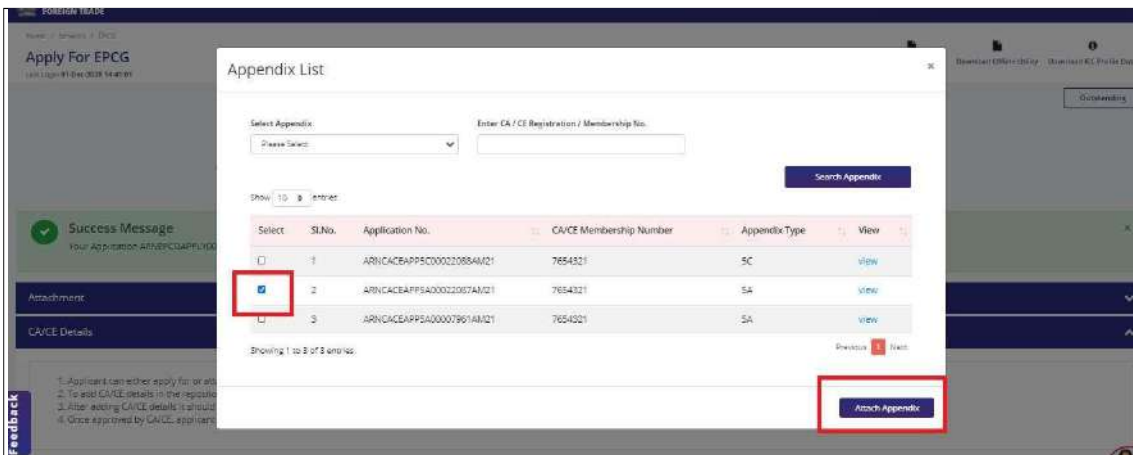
FOREIGN TRADE

Home / Services / EPCG

Apply For EPCG

Last Login: 01-Dec-2020 14:40:01

Download Offline Utility Download IEC Profile Data

Outstanding

Success Message

Your Application ARNEPCGAPPLY00

Attachment

CA/CE Details

1. Applicant can either apply for or att
2. To add CA/CE details in the regulatio
3. After adding CA/CE details it should
4. Once approved by CA/CE, applicant

Feedback

Appendix List

Select Appendix

Please Select

Enter CA / CE Registration / Membership No.

Search Appendix

Show 10 entries

| Select | Sl.No. | Application No. | CA/CE Membership Number | Appendix Type | View |
|---|---|---|---|---|---|
| ☐ | 1 | ARNCACEAPP5C00022088AM21 | 7654321 | 5C | view |
| ☑ | 2 | ARNCACEAPP5A00022087AM21 | 7654321 | 5A | view |
| ☐ | 3 | ARNCACEAPP5A00007961AM21 | 7654321 | 5A | view |

Showing 1 to 3 of 3 entries

Previous 1 Next

Attach Appendix